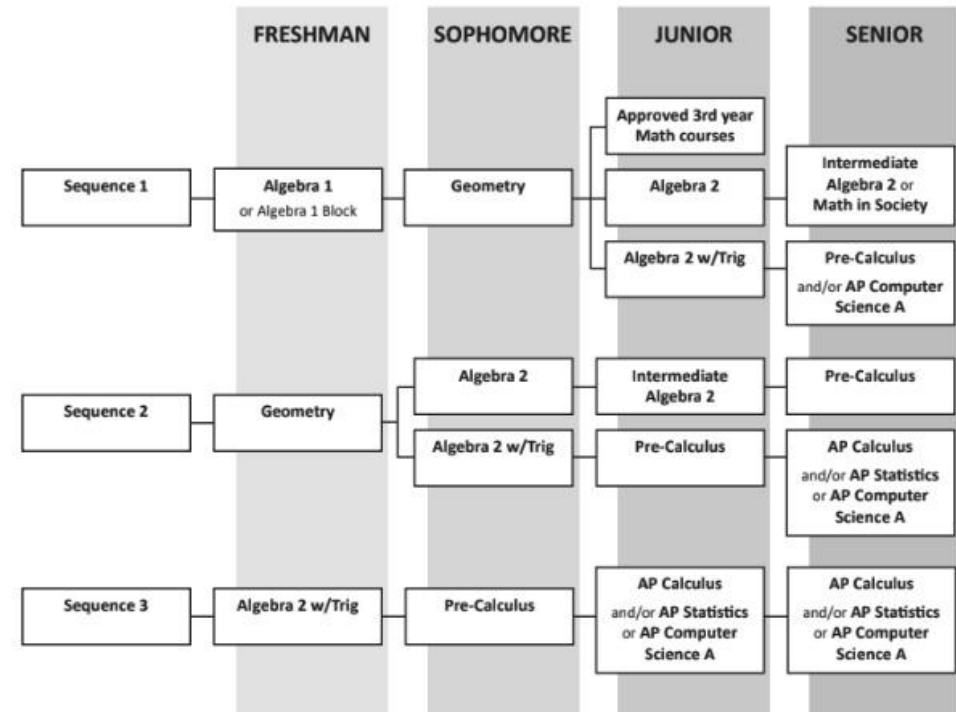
FRESHMAN
SOPHOMORE
JUNIOR
SENIOR

Sequence 1
Algebra 1 or Algebra 1 Block
Geometry
Approved 3rd year Math courses
Algebra 2
Intermediate Algebra 2 or Math in Society
Algebra 2 w/Trig
Pre-Calculus and/or AP Computer Science A

Sequence 2
Geometry
Algebra 2
Intermediate Algebra 2
Pre-Calculus
Algebra 2 w/Trig
Pre-Calculus
AP Calculus and/or AP Statistics or AP Computer Science A

Sequence 3
Algebra 2 w/Trig
Pre-Calculus
AP Calculus and/or AP Statistics or AP Computer Science A
AP Calculus and/or AP Statistics or AP Computer Science A